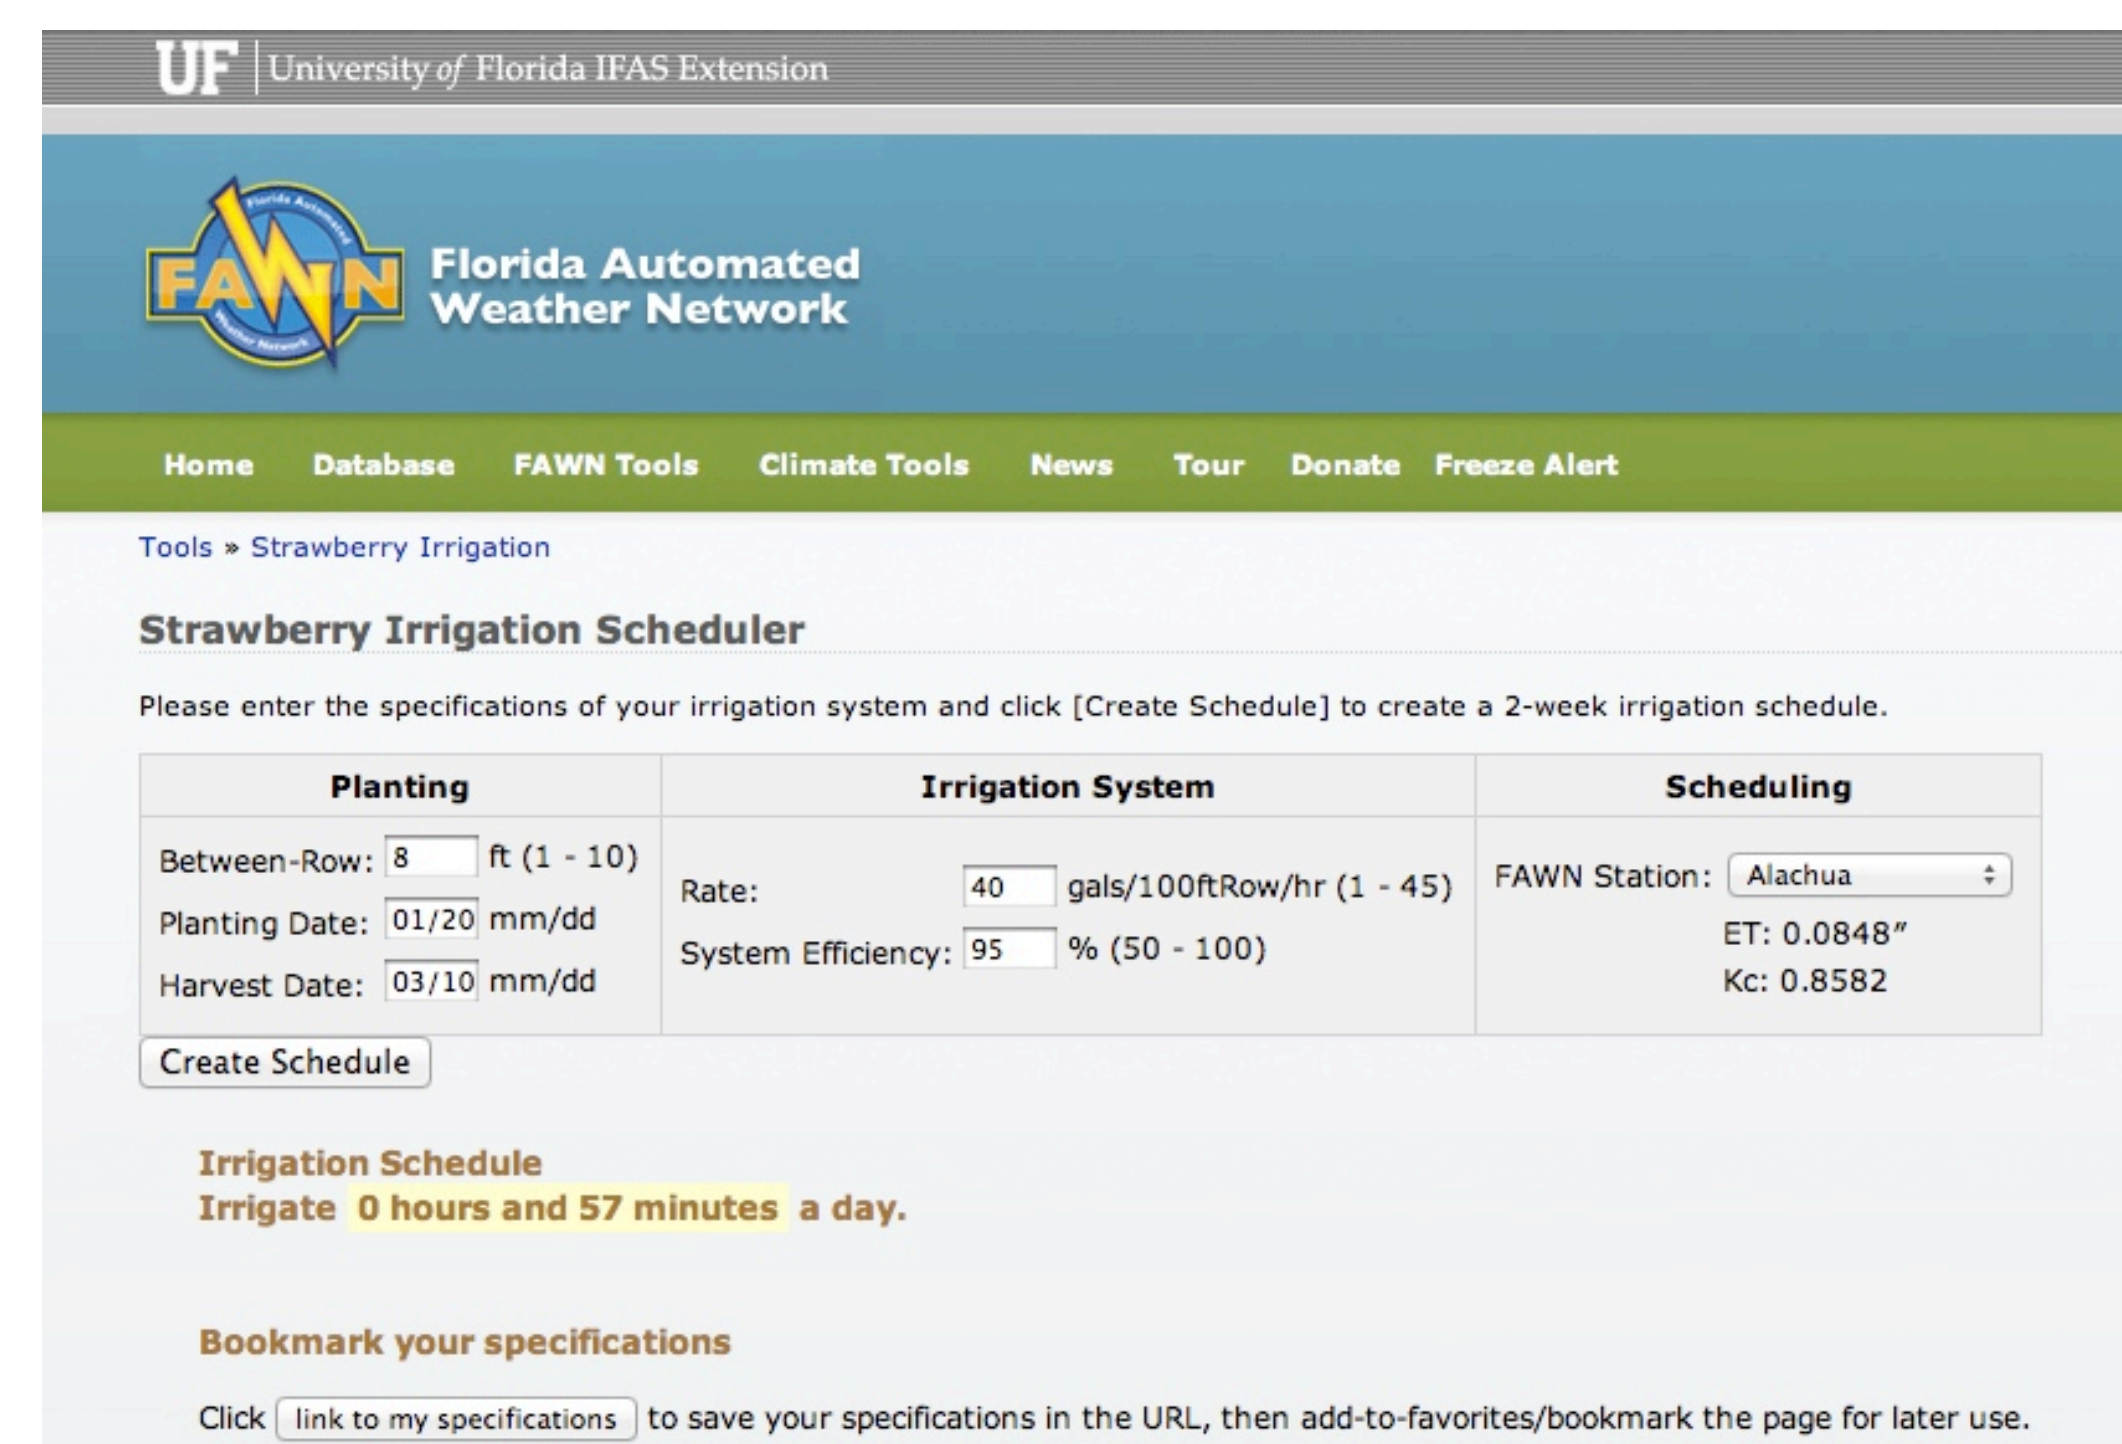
UF | University of Florida IFAS Extension

FAWN Florida Automated Weather Network

Florida Automated Weather Network

Home Database FAWN Tools Climate Tools News Tour Donate Freeze Alert

Tools » Strawberry Irrigation

Strawberry Irrigation Scheduler

Please enter the specifications of your irrigation system and click [Create Schedule] to create a 2-week irrigation schedule.

| Planting | Irrigation System | Scheduling |
|---|---|---|
| Between-Row: 8 ft (1 - 10) Planting Date: 01/20 mm/dd Harvest Date: 03/10 mm/dd | Rate: 40 gals/100ftRow/hr (1 - 45) System Efficiency: 95 % (50 - 100) | FAWN Station: Alachua ET: 0.0848" Kc: 0.8582 |

Create Schedule

Irrigation Schedule
Irrigate 0 hours and 57 minutes a day.

Bookmark your specifications

Click link to my specifications to save your specifications in the URL, then add-to-favorites/bookmark the page for later use.